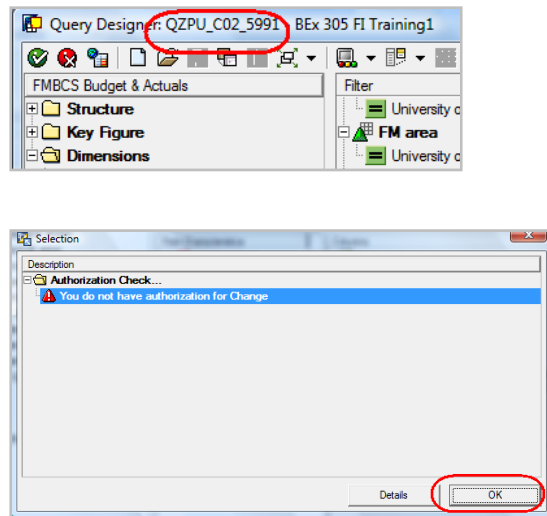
Query Designer: QZPU_C02_5991 BEx 305 FI Training1

FMBCS Budget & Actuals

Structure

Key Figure

Dimensions

Filter

University o

FM area

University o

Selection

Description

Authorization Check...

You do not have authorization for Change

Details

OK